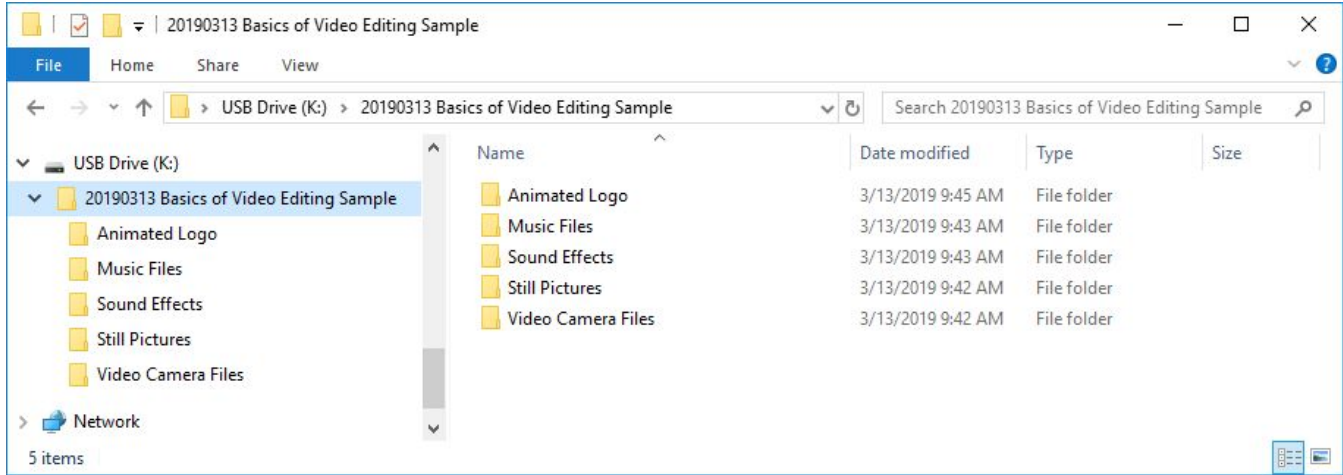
20190313 Basics of Video Editing Sample

File Home Share View

USB Drive (K:) > 20190313 Basics of Video Editing Sample

Search 20190313 Basics of Video Editing Sample

USB Drive (K:)
20190313 Basics of Video Editing Sample
Animated Logo
Music Files
Sound Effects
Still Pictures
Video Camera Files
Network

| Name | Date modified | Type | Size |
|---|---|---|---|
| Animated Logo | 3/13/2019 9:45 AM | File folder | |
| Music Files | 3/13/2019 9:43 AM | File folder | |
| Sound Effects | 3/13/2019 9:43 AM | File folder | |
| Still Pictures | 3/13/2019 9:42 AM | File folder | |
| Video Camera Files | 3/13/2019 9:42 AM | File folder | |

5 items